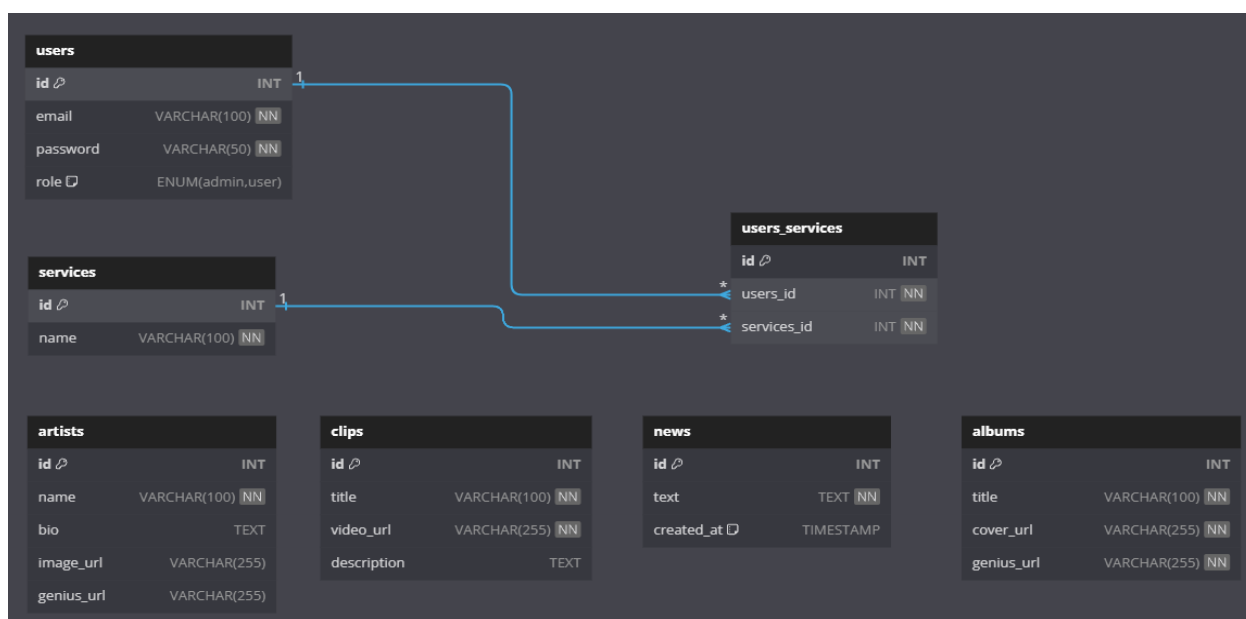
users
id INT 1
email VARCHAR(100) NN
password VARCHAR(50) NN
role ENUM(admin,user)

services
id INT 1
name VARCHAR(100) NN

users_services
id INT
* users_id INT NN
* services_id INT NN

artists
id INT
name VARCHAR(100) NN
bio TEXT
image_url VARCHAR(255)
genius_url VARCHAR(255)

clips
id INT
title VARCHAR(100) NN
video_url VARCHAR(255) NN
description TEXT

news
id INT
text TEXT NN
created_at TIMESTAMP

albums
id INT
title VARCHAR(100) NN
cover_url VARCHAR(255) NN
genius_url VARCHAR(255) NN